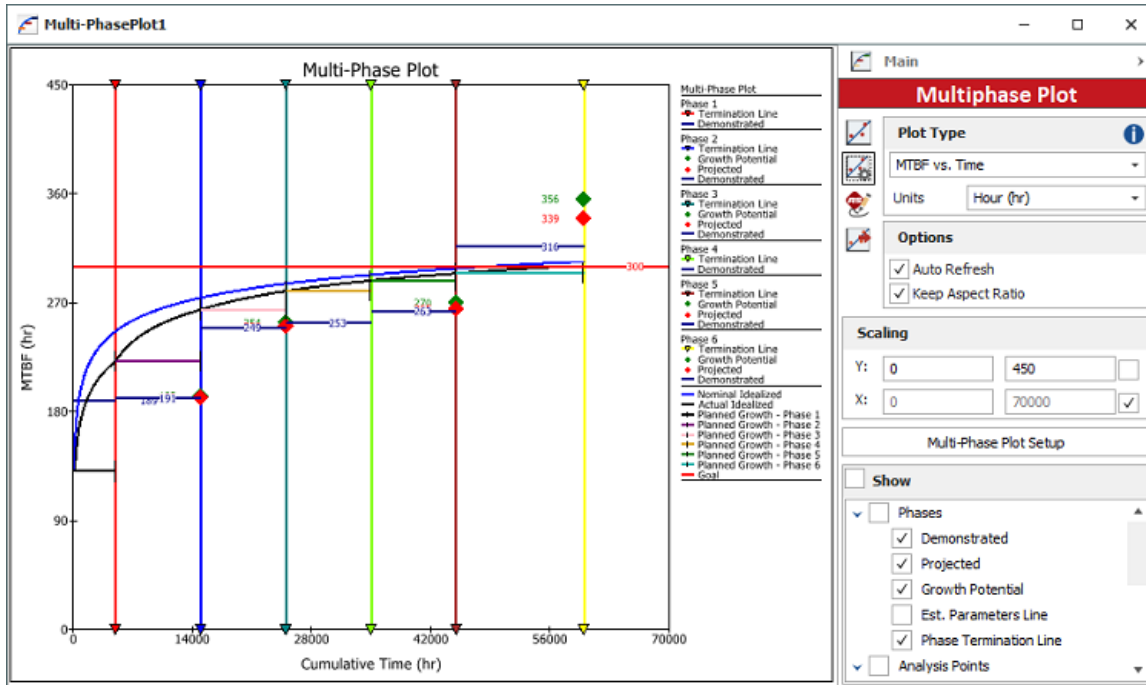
Multi-PhasePlot1

Multi-Phase Plot

MTBF (hr)

450
360
270
180
90
0

0 14000 28000 42000 56000 70000

Cumulative Time (hr)

356
339
316
300
270
263
254
249
253
193
189

Multi-Phase Plot
Phase 1
Termination Line
Demonstrated
Phase 2
Termination Line
Growth Potential
Projected
Demonstrated
Phase 3
Termination Line
Growth Potential
Projected
Demonstrated
Phase 4
Termination Line
Demonstrated
Phase 5
Termination Line
Growth Potential
Projected
Demonstrated
Phase 6
Termination Line
Growth Potential
Projected
Demonstrated
Nominal Idealized
Actual Idealized
Planned Growth - Phase 1
Planned Growth - Phase 2
Planned Growth - Phase 3
Planned Growth - Phase 4
Planned Growth - Phase 5
Planned Growth - Phase 6
Goal

Main

Multiphase Plot

Plot Type
MTBF vs. Time
Units Hour (hr)

Options
Auto Refresh
Keep Aspect Ratio

Scaling
Y: 0 450
X: 0 70000

Multi-Phase Plot Setup

Show
Phases
Demonstrated
Projected
Growth Potential
Est. Parameters Line
Phase Termination Line
Analysis Points